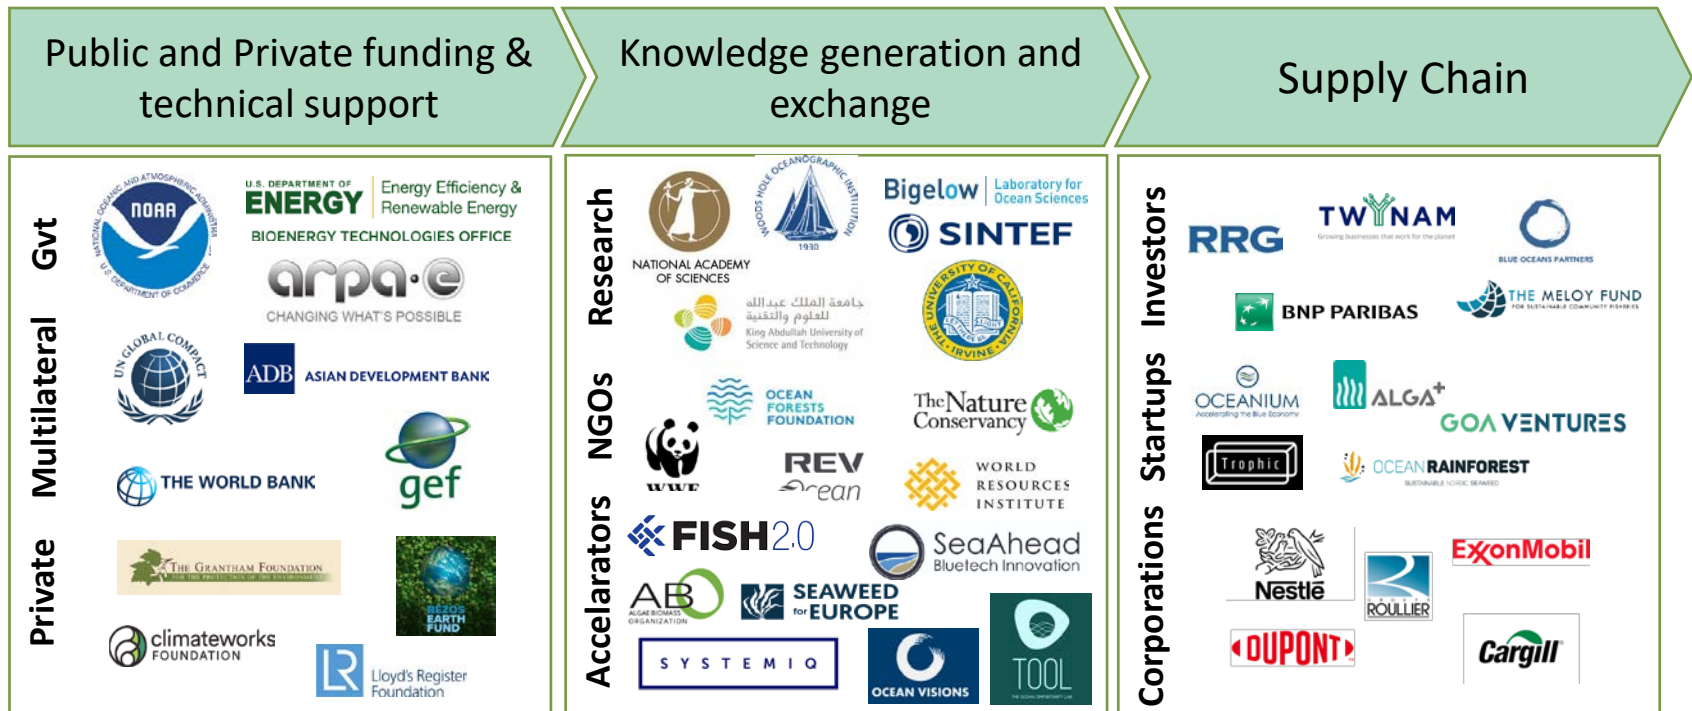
Public and Private funding & technical support

Knowledge generation and exchange

Supply Chain

Gvt

NOAA

NATIONAL OCEANIC AND ATMOSPHERIC ADMINISTRATION

U.S. DEPARTMENT OF COMMERCE

U.S. DEPARTMENT OF ENERGY

Energy Efficiency & Renewable Energy

BIOENERGY TECHNOLOGIES OFFICE

arpa·e

CHANGING WHAT'S POSSIBLE

Multilateral

UN GLOBAL COMPACT

ADB ASIAN DEVELOPMENT BANK

THE WORLD BANK

gef

Private

THE GRANTHAM FOUNDATION FOR THE PROTECTION OF THE ENVIRONMENT

BEZOS EARTH FUND

climateworks FOUNDATION

Lloyd's Register Foundation

Research

NATIONAL ACADEMY OF SCIENCES

WOODS HOLE OCEANOGRAPHIC INSTITUTION 1930

Bigelow Laboratory for Ocean Sciences

SINTEF

جامعة الملك عبدالله للعلوم والتقنية

King Abdullah University of Science and Technology

THE UNIVERSITY OF CALIFORNIA IRVINE

NGOs

OCEAN FORESTS FOUNDATION

The Nature Conservancy

WWF

REV Ocean

WORLD RESOURCES INSTITUTE

Accelarators

FISH2.0

SeaAhead Bluetech Innovation

AB ALGAE BIOMASS ORGANIZATION

SEAWEED for EUROPE

SYSTEMIQ

OCEAN VISIONS

TOOL

Investors

RRG

TWYNAM

Growing businesses that work for the planet

BLUE OCEANS PARTNERS

BNP PARIBAS

THE MELOY FUND

FOR SUSTAINABLE COMMUNITY FISHERIES

Startups

OCEANIUM

Accelerating the Blue Economy

ALGA+

GOA VENTURES

Trophic

OCEAN RAINFOREST

SUSTAINABLE NORDIC SEAWEED

Corporations

Nestlé

ROULLIER

ExxonMobil

DUPONT

Cargill